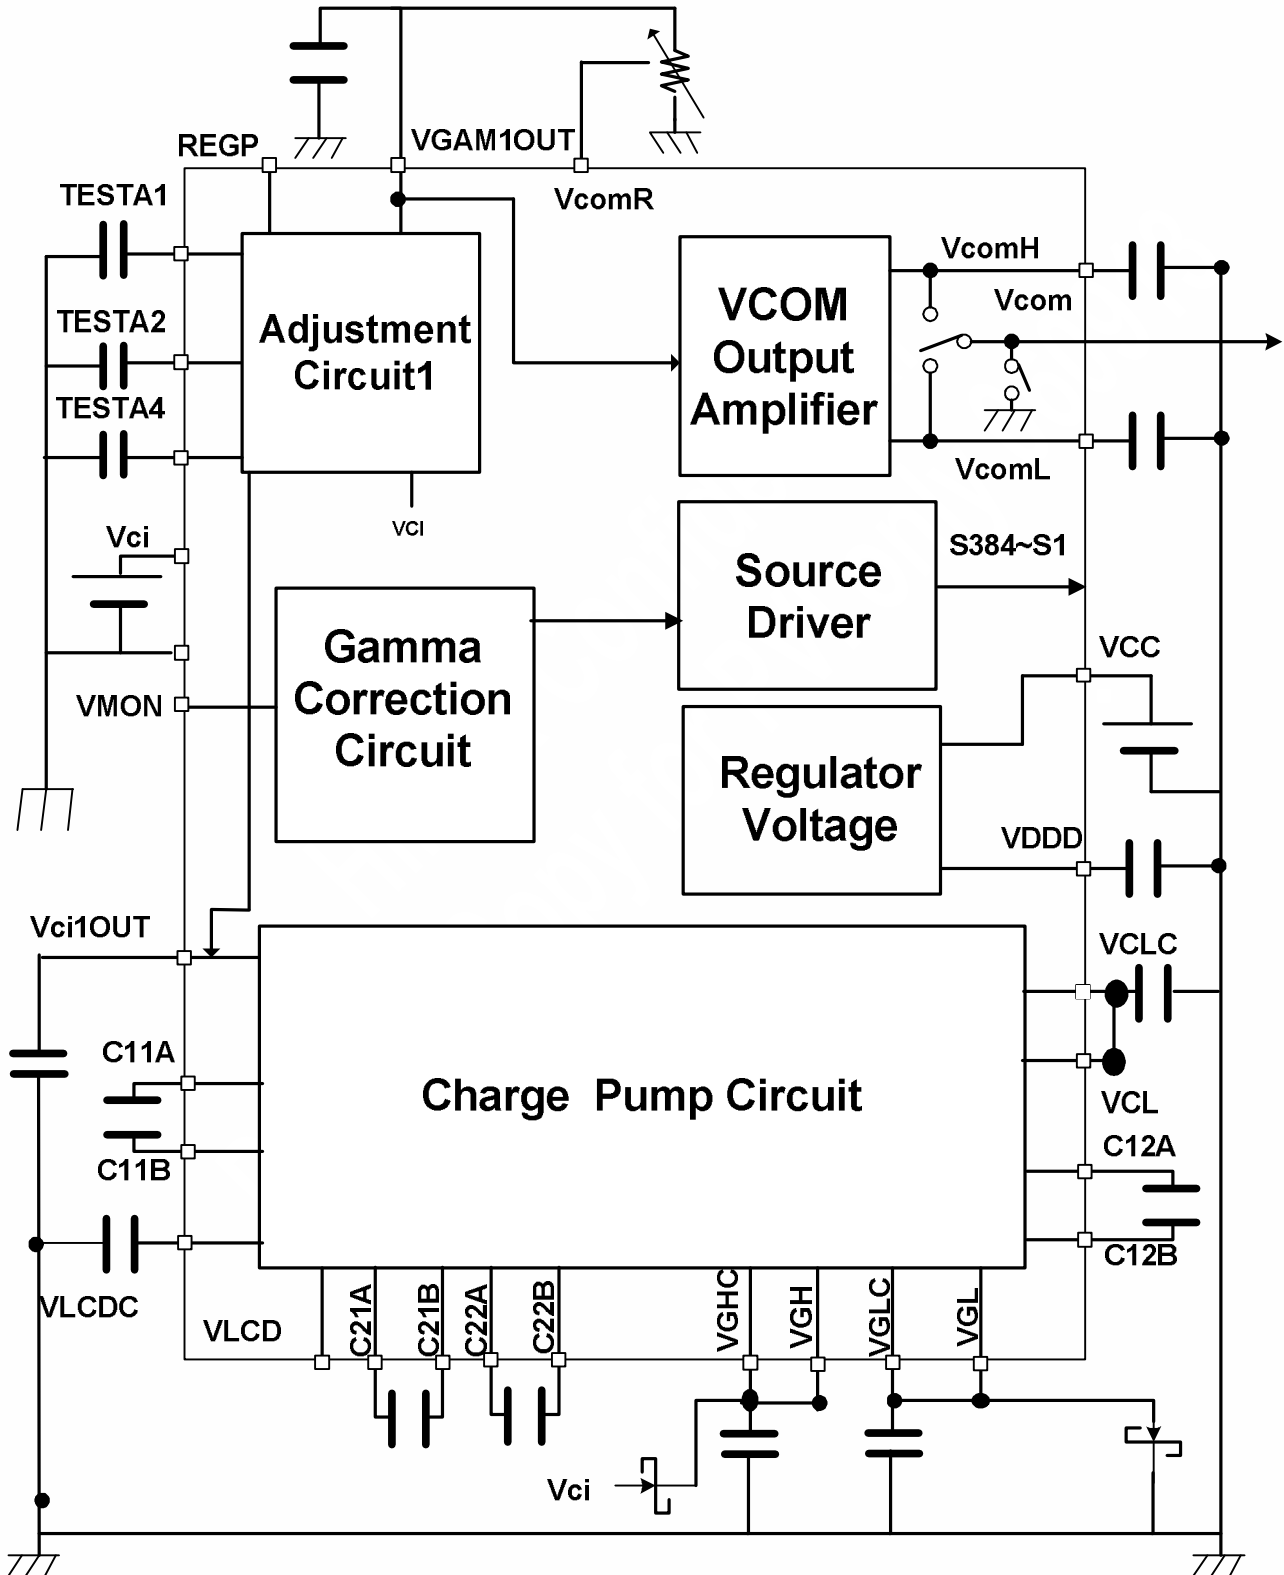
REGP
VGAM1OUT
VcomR
TESTA1
TESTA2
TESTA4
Adjustment Circuit1
VCI
VCOM Output Amplifier
VcomH
Vcom
VcomL
Vci
Source Driver
S384~S1
VCC
VMON
Gamma Correction Circuit
Regulator Voltage
VDDD
Vci1OUT
VCLC
C11A
Charge Pump Circuit
VCL
C11B
C12A
C12B
VLCDC
VLCD
C21A
C21B
C22A
C22B
VGHC
VGH
VGLC
VGL
Vci